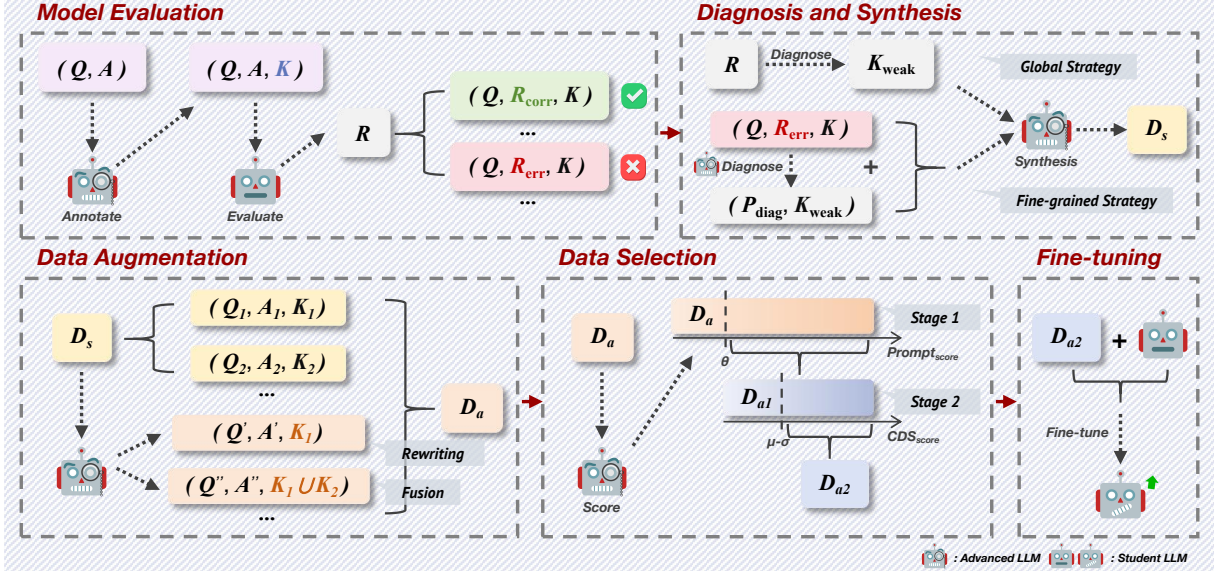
Model Evaluation

$(Q, A)$

$(Q, A, K)$

Annotate

Evaluate

$R$

$(Q, R_{corr}, K)$

...

$(Q, R_{err}, K)$

...

Diagnosis and Synthesis

$R$

Diagnose

$K_{weak}$

Global Strategy

$(Q, R_{err}, K)$

Diagnose

+

$(P_{diag}, K_{weak})$

Synthesis

$D_s$

Fine-grained Strategy

Data Augmentation

$D_s$

$(Q_1, A_1, K_1)$

$(Q_2, A_2, K_2)$

...

$(Q', A', K_1)$

Rewriting

$(Q'', A'', K_1 \cup K_2)$

Fusion

...

$D_a$

Data Selection

$D_a$

Score

$D_a$

Stage 1

$\theta$

$Prompt_{score}$

$D_{a1}$

Stage 2

$\mu$-$\sigma$

$CDS_{score}$

$D_{a2}$

Fine-tuning

$D_{a2}$

+

Fine-tune

: Advanced LLM : Student LLM